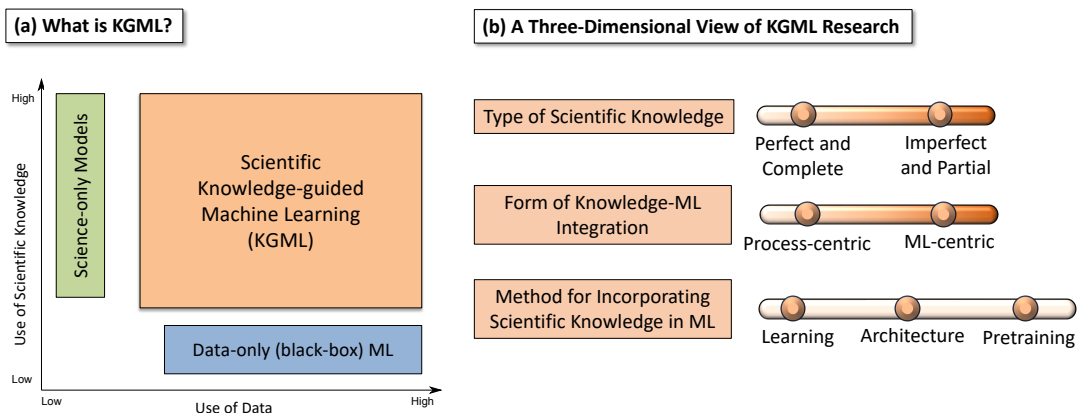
(a) What is KGML?

High

Use of Scientific Knowledge

Low

Science-only Models

Scientific Knowledge-guided Machine Learning (KGML)

Data-only (black-box) ML

Low

Use of Data

High

(b) A Three-Dimensional View of KGML Research

Type of Scientific Knowledge

Perfect and Complete

Imperfect and Partial

Form of Knowledge-ML Integration

Process-centric

ML-centric

Method for Incorporating Scientific Knowledge in ML

Learning

Architecture

Pretraining